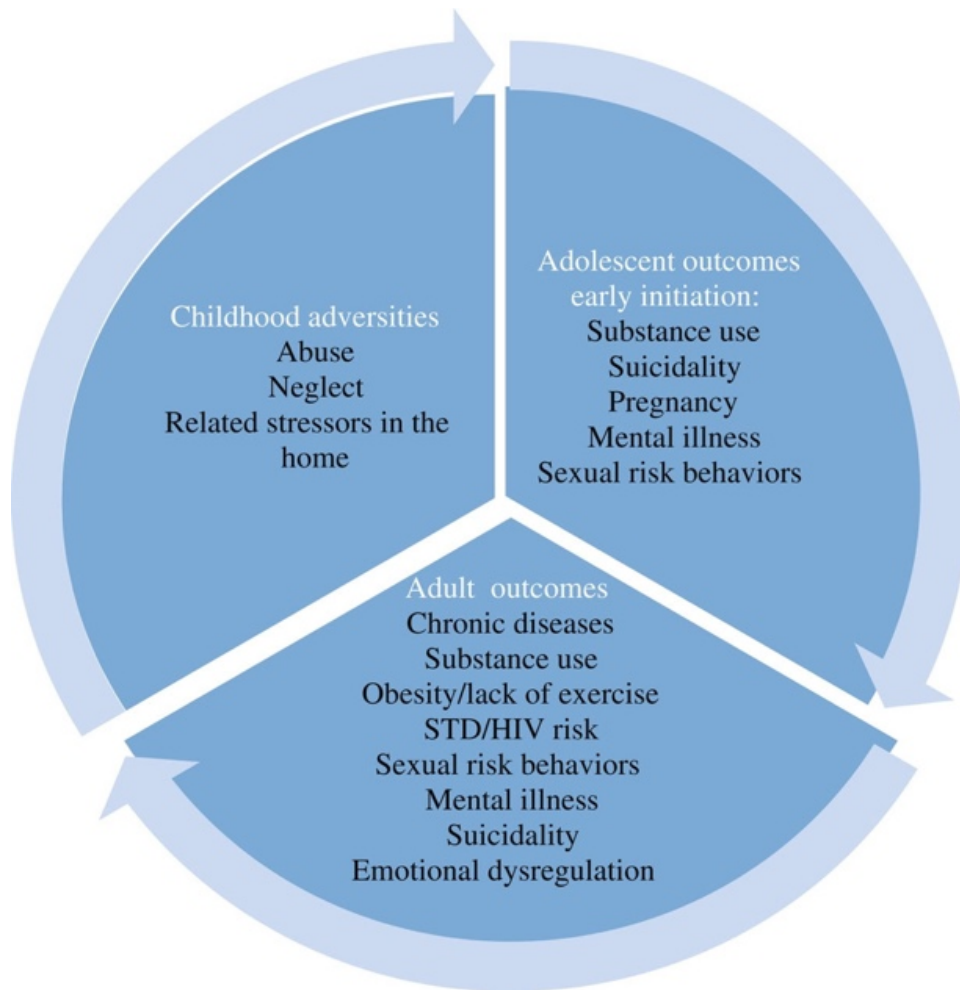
Childhood adversities
Abuse
Neglect
Related stressors in the home

Adolescent outcomes early initiation:
Substance use
Suicidality
Pregnancy
Mental illness
Sexual risk behaviors

Adult outcomes
Chronic diseases
Substance use
Obesity/lack of exercise
STD/HIV risk
Sexual risk behaviors
Mental illness
Suicidality
Emotional dysregulation